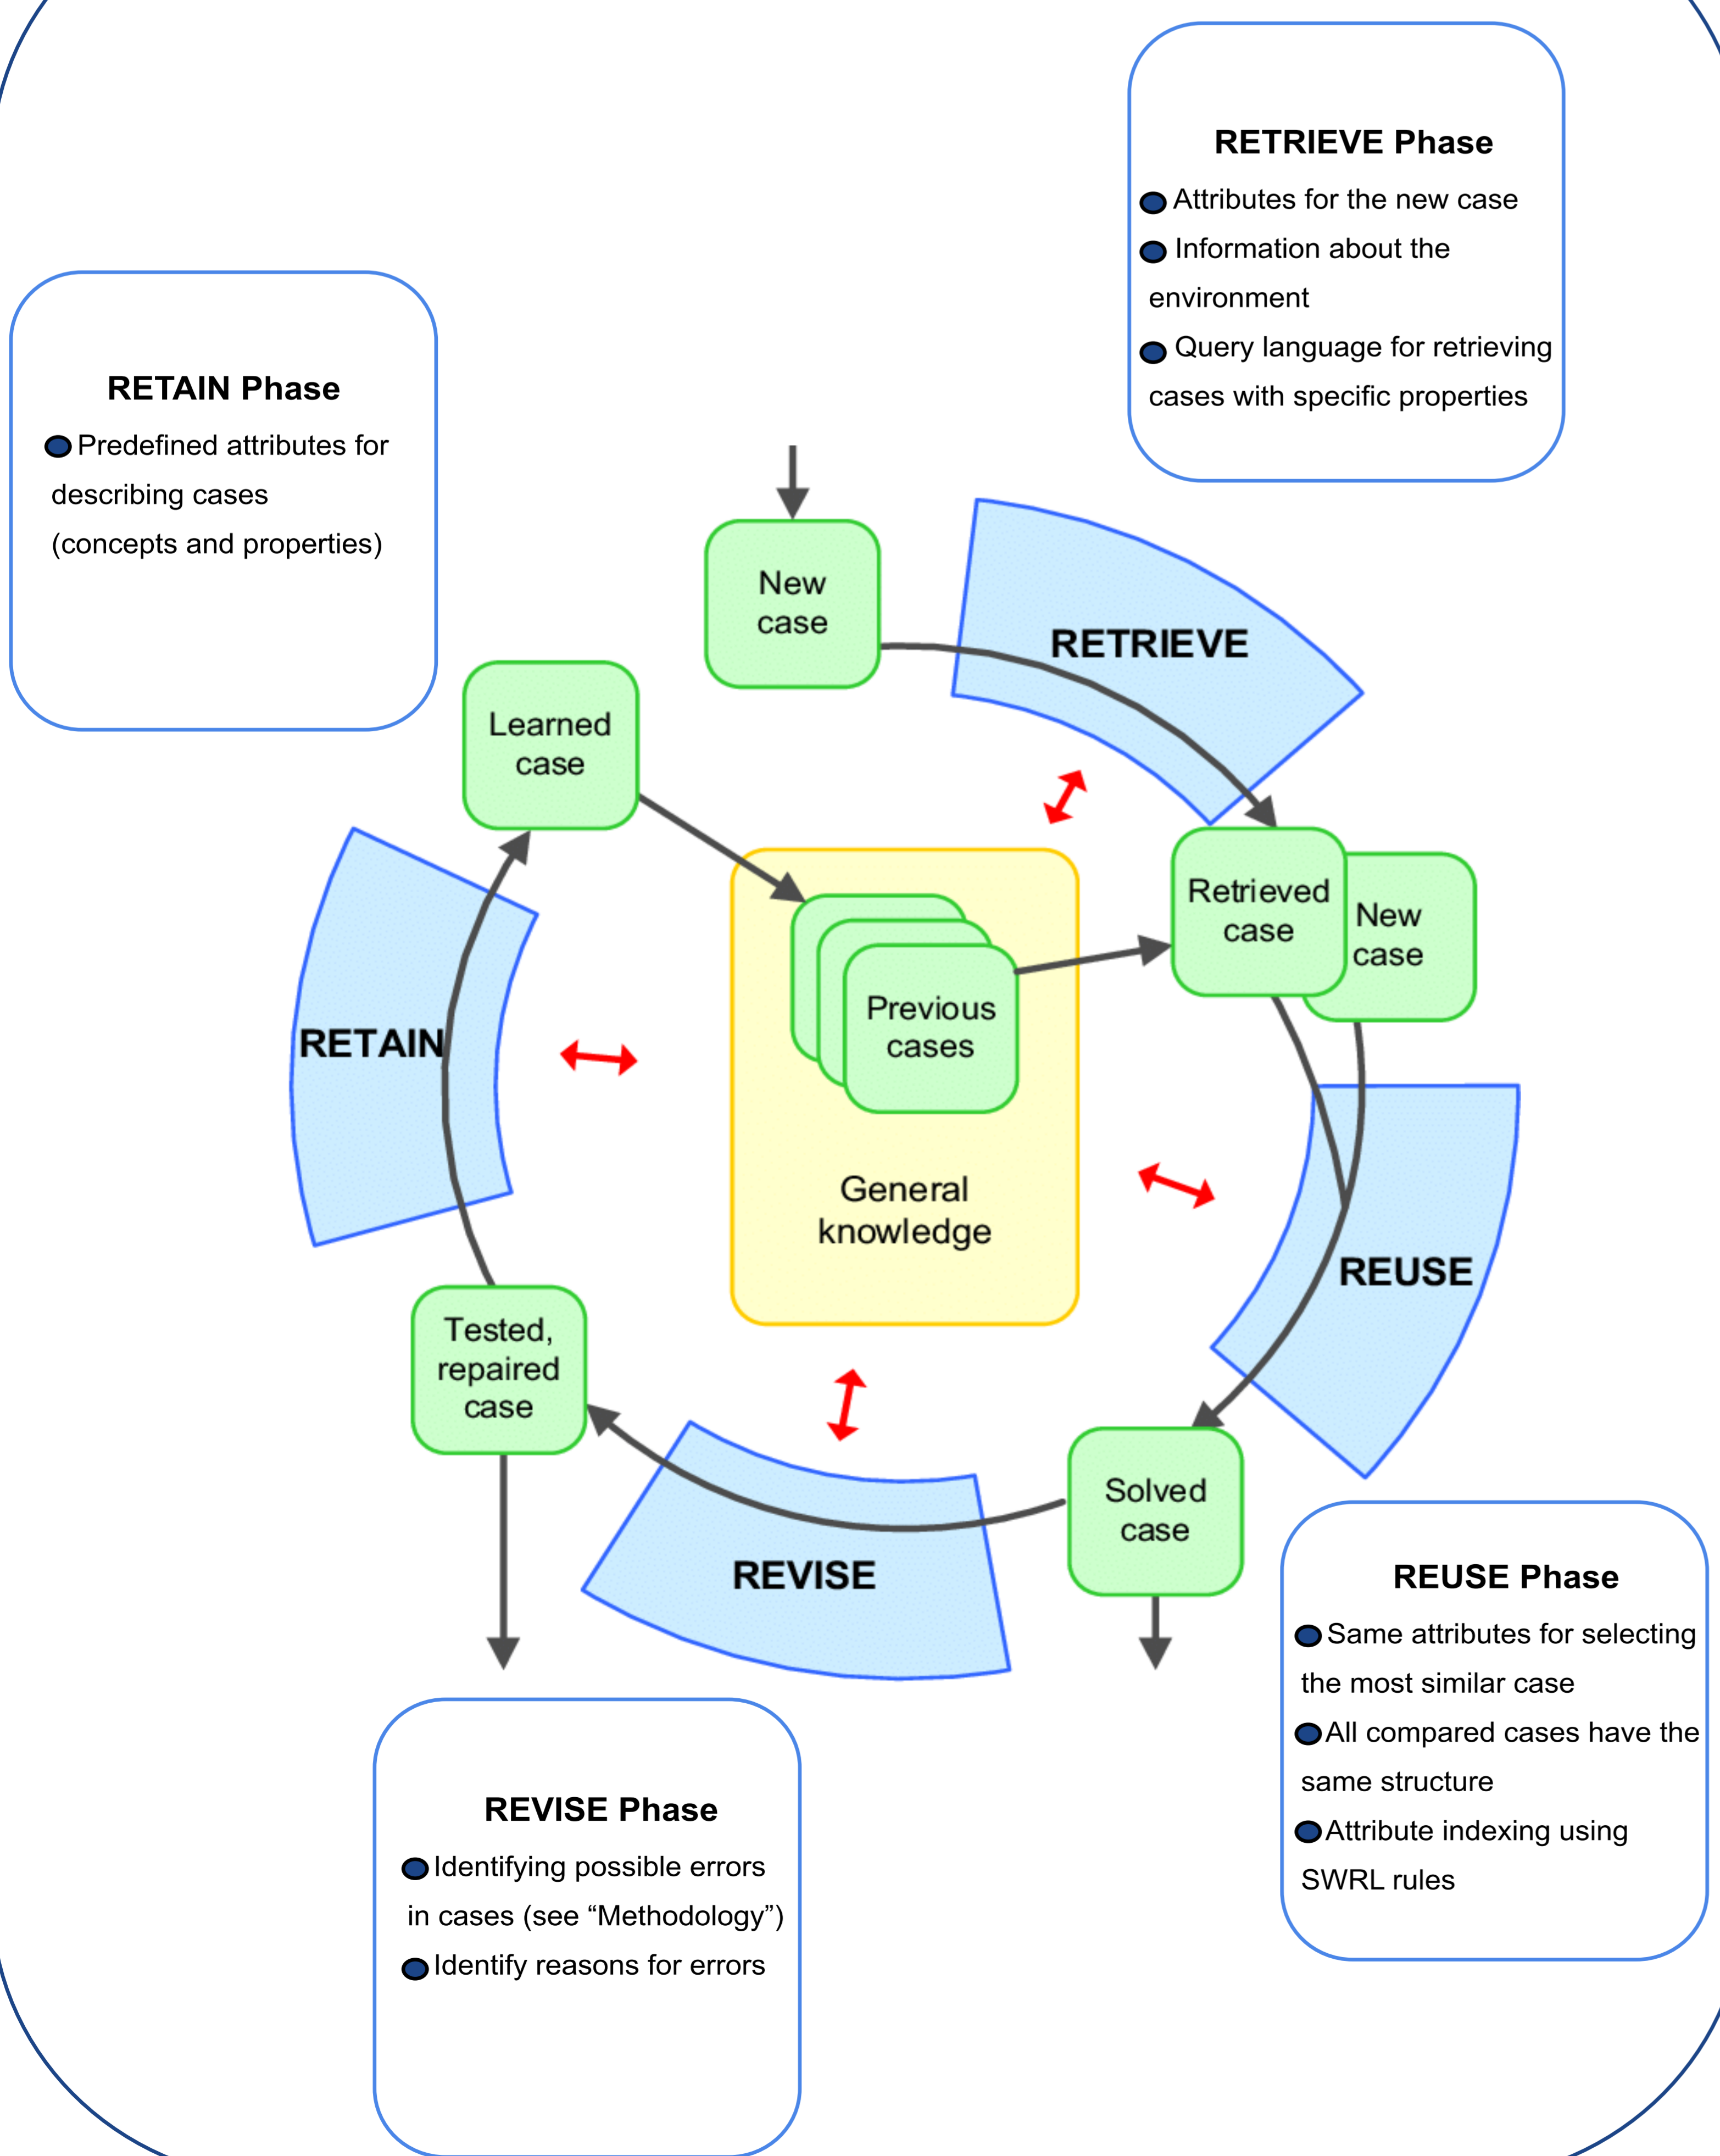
RETRIEVE Phase
Attributes for the new case
Information about the environment
Query language for retrieving cases with specific properties

RETAIN Phase
Predefined attributes for describing cases (concepts and properties)

New case

RETRIEVE

Learned case

Retrieved case

New case

Previous cases

RETAIN

General knowledge

REUSE

Tested, repaired case

Solved case

REVISE

REUSE Phase
Same attributes for selecting the most similar case
All compared cases have the same structure
Attribute indexing using SWRL rules

REVISE Phase
Identifying possible errors in cases (see “Methodology”)
Identify reasons for errors